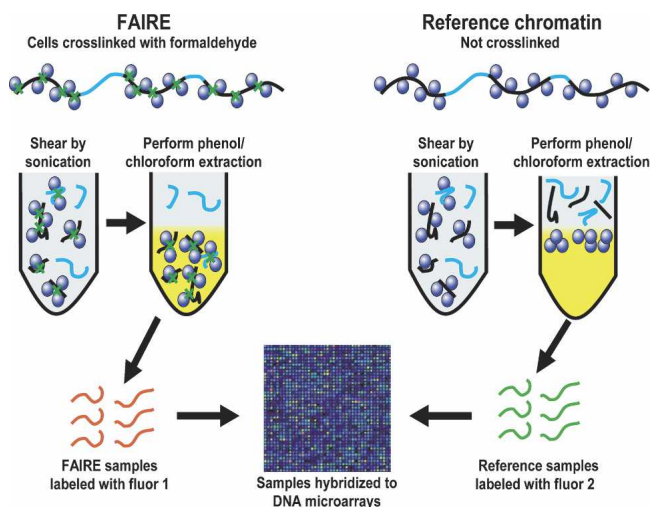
FAIRE
Cells crosslinked with formaldehyde

Reference chromatin
Not crosslinked

Shear by sonication

Perform phenol/ chloroform extraction

Shear by sonication

Perform phenol/ chloroform extraction

FAIRE samples labeled with fluor 1

Samples hybridized to DNA microarrays

Reference samples labeled with fluor 2